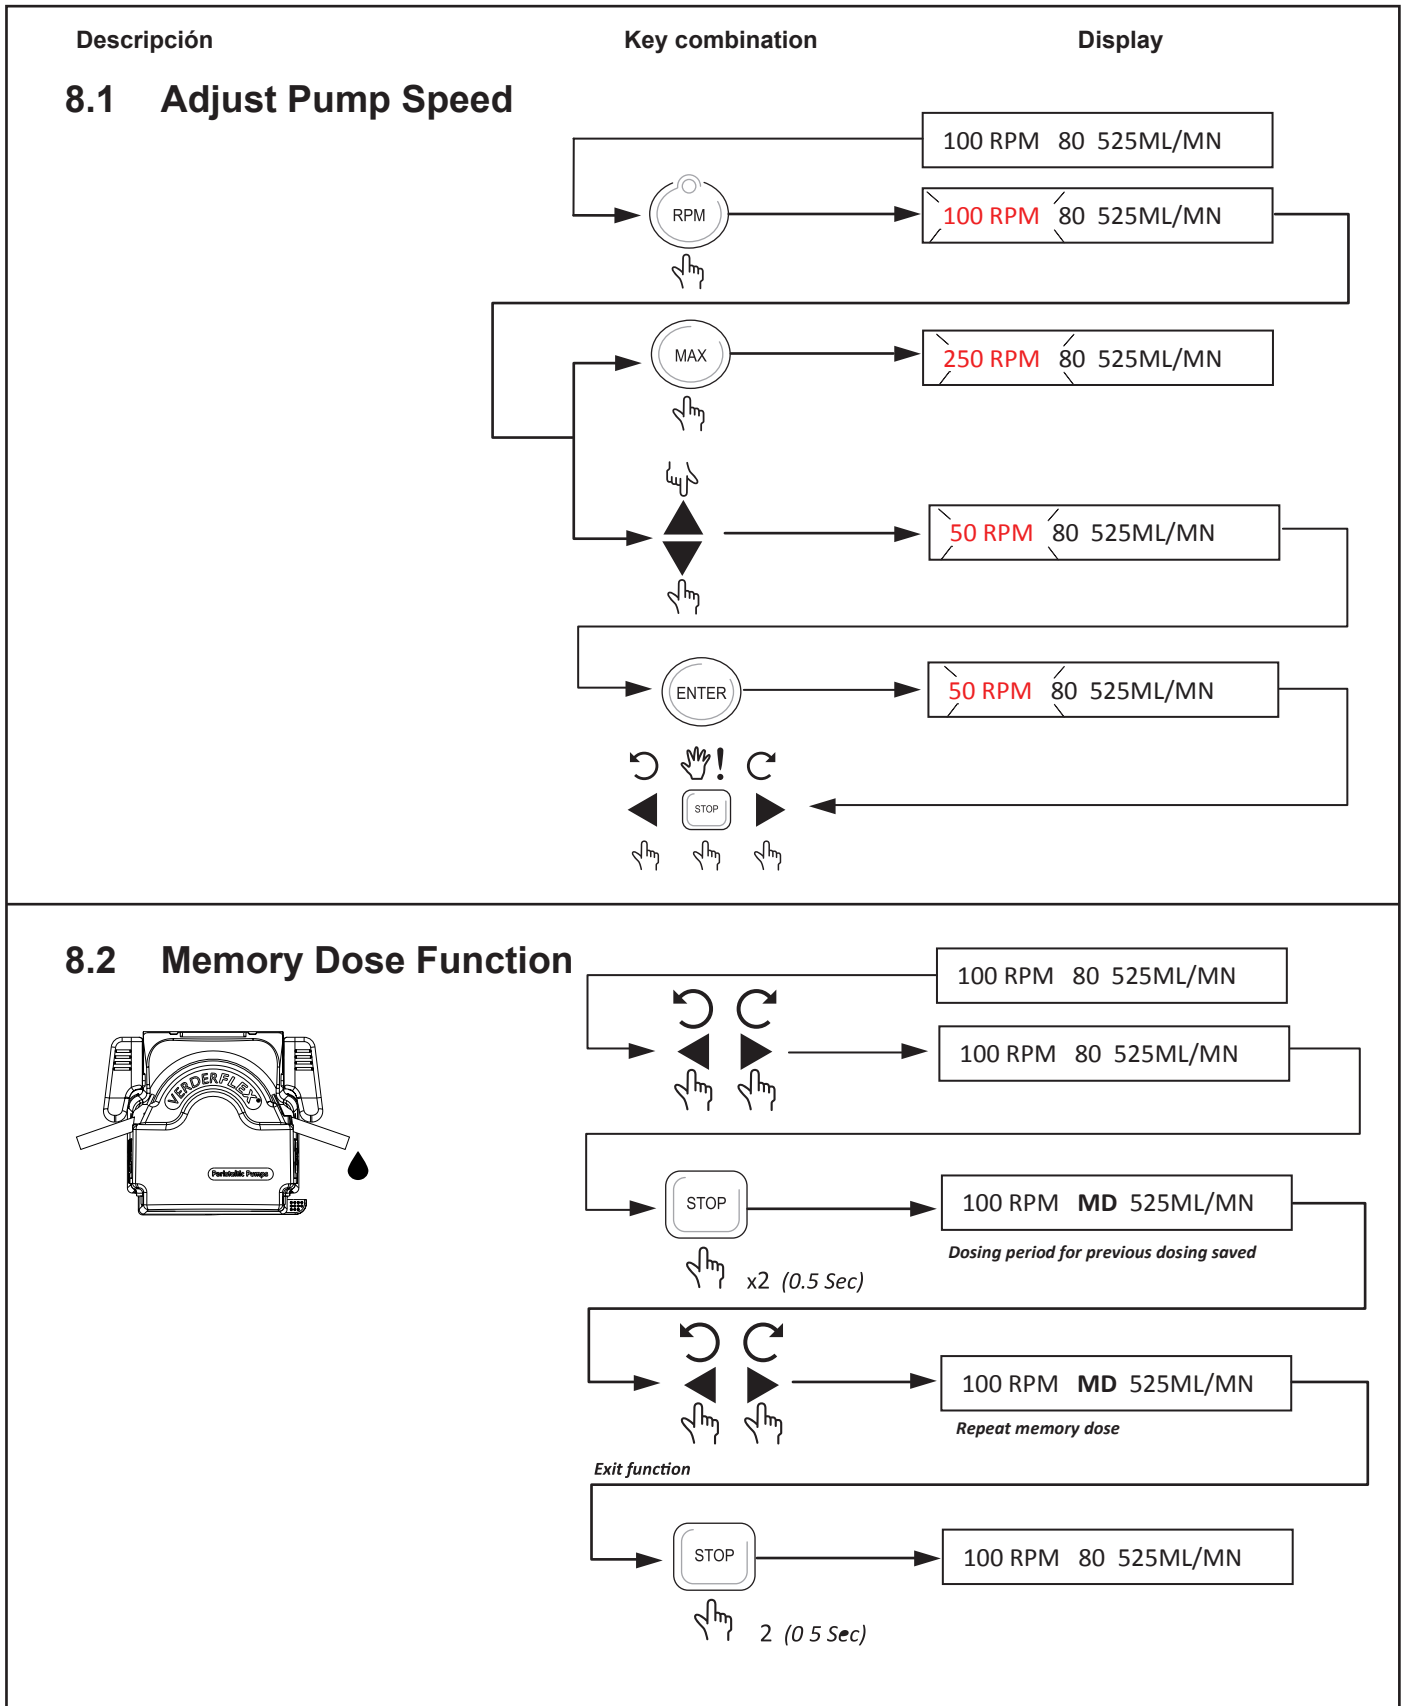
Descripción

Key combination

Display

8.1 Adjust Pump Speed

100 RPM 80 525ML/MN

RPM

100 RPM 80 525ML/MN

MAX

250 RPM 80 525ML/MN

50 RPM 80 525ML/MN

ENTER

50 RPM 80 525ML/MN

STOP

8.2 Memory Dose Function

VERDERFLEX

Peristaltic Pumps

100 RPM 80 525ML/MN

100 RPM 80 525ML/MN

STOP

x2 (0.5 Sec)

100 RPM **MD** 525ML/MN

*Dosing period for previous dosing saved*

100 RPM **MD** 525ML/MN

*Repeat memory dose*

*Exit function*

STOP

2 (0 5 Sec)

100 RPM 80 525ML/MN